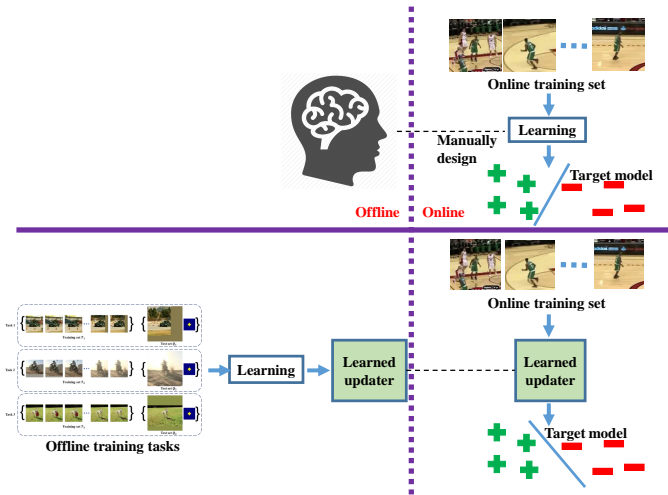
Online training set

Learning

Manually design

Target model

Offline Online

Online training set

Task 1 Training set $\mathcal{T}_1$ Test set $\mathcal{D}_1$

Task 2 Training set $\mathcal{T}_2$ Test set $\mathcal{D}_2$

Task 3 Training set $\mathcal{T}_3$ Test set $\mathcal{D}_3$

Learning

Learned updater

Learned updater

Target model

Offline training tasks